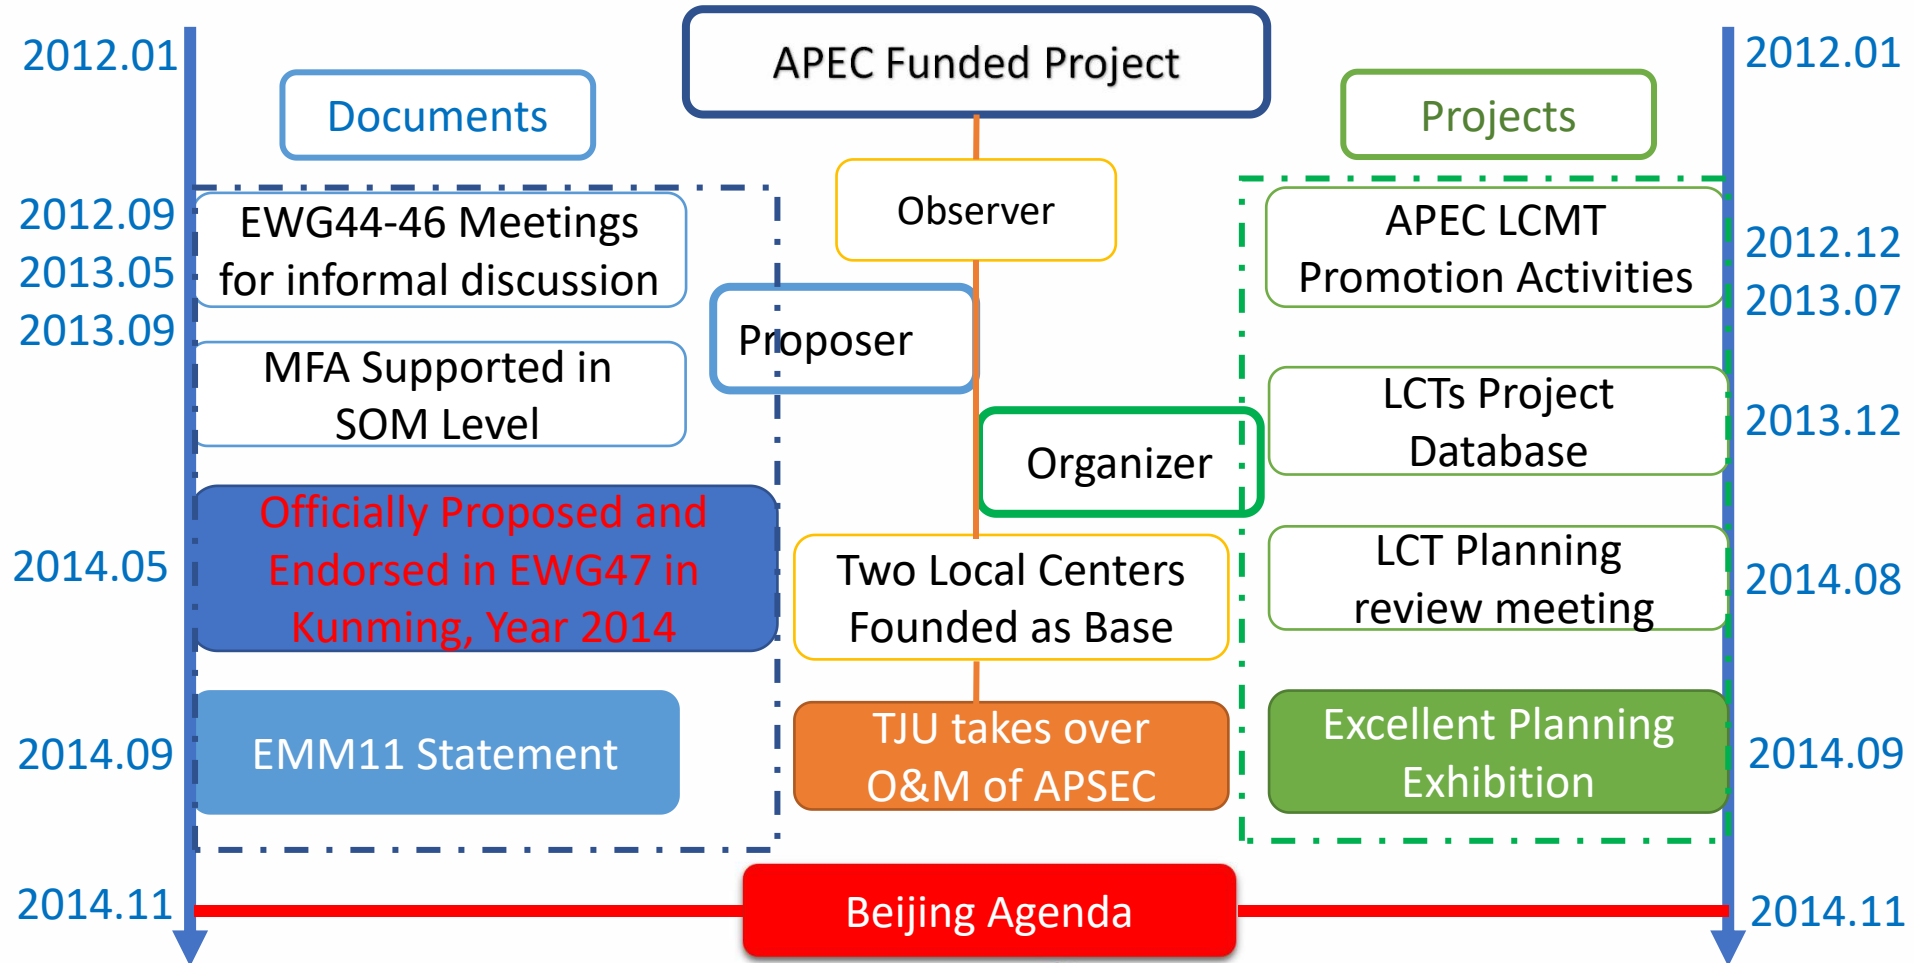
2012.01

Documents

2012.09
2013.05
2013.09

EWG44-46 Meetings for informal discussion

MFA Supported in SOM Level

2014.05

Officially Proposed and Endorsed in EWG47 in Kunming, Year 2014

2014.09

EMM11 Statement

2014.11

APEC Funded Project

Observer

Proposer

Organizer

Two Local Centers Founded as Base

TJU takes over O&M of APSEC

Beijing Agenda

2012.01

Projects

APEC LCMT Promotion Activities

2012.12
2013.07

LCTs Project Database

2013.12

LCT Planning review meeting

2014.08

Excellent Planning Exhibition

2014.09

2014.11